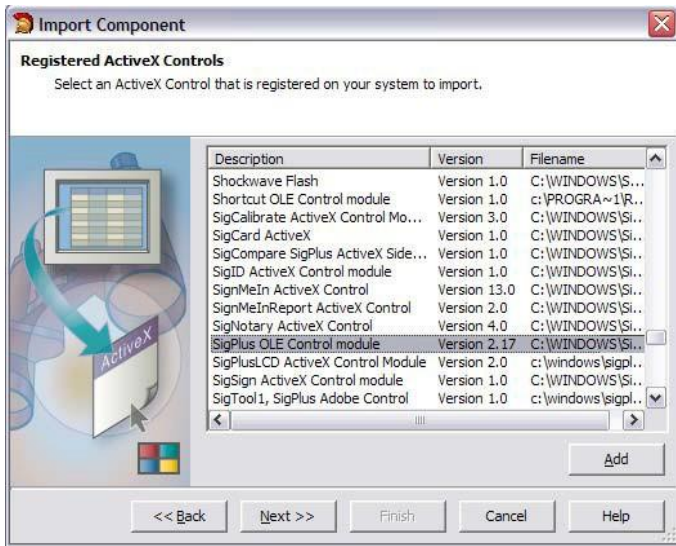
Import Component

Registered ActiveX Controls

Select an ActiveX Control that is registered on your system to import.

ActiveX

| Description | Version | Filename |
|---|---|---|
| Shockwave Flash | Version 1.0 | C:\WINDOWS\S... |
| Shortcut OLE Control module | Version 1.0 | c:\PROGRA~1\R... |
| SigCalibrate ActiveX Control Mo... | Version 3.0 | C:\WINDOWS\Si... |
| SigCard ActiveX | Version 1.0 | C:\WINDOWS\Si... |
| SigCompare SigPlus ActiveX Side... | Version 1.0 | C:\WINDOWS\Si... |
| SigID ActiveX Control module | Version 1.0 | C:\WINDOWS\Si... |
| SignMeIn ActiveX Control | Version 13.0 | C:\WINDOWS\Si... |
| SignMeInReport ActiveX Control | Version 2.0 | C:\WINDOWS\Si... |
| SigNotary ActiveX Control | Version 4.0 | C:\WINDOWS\Si... |
| SigPlus OLE Control module | Version 2.17 | C:\WINDOWS\Si... |
| SigPlusLCD ActiveX Control Module | Version 2.0 | c:\windows\sigpl... |
| SigSign ActiveX Control module | Version 1.0 | C:\WINDOWS\Si... |
| SigTool1, SigPlus Adobe Control | Version 1.0 | c:\windows\sigpl... |

Add

<< Back  Next >>  Finish  Cancel  Help